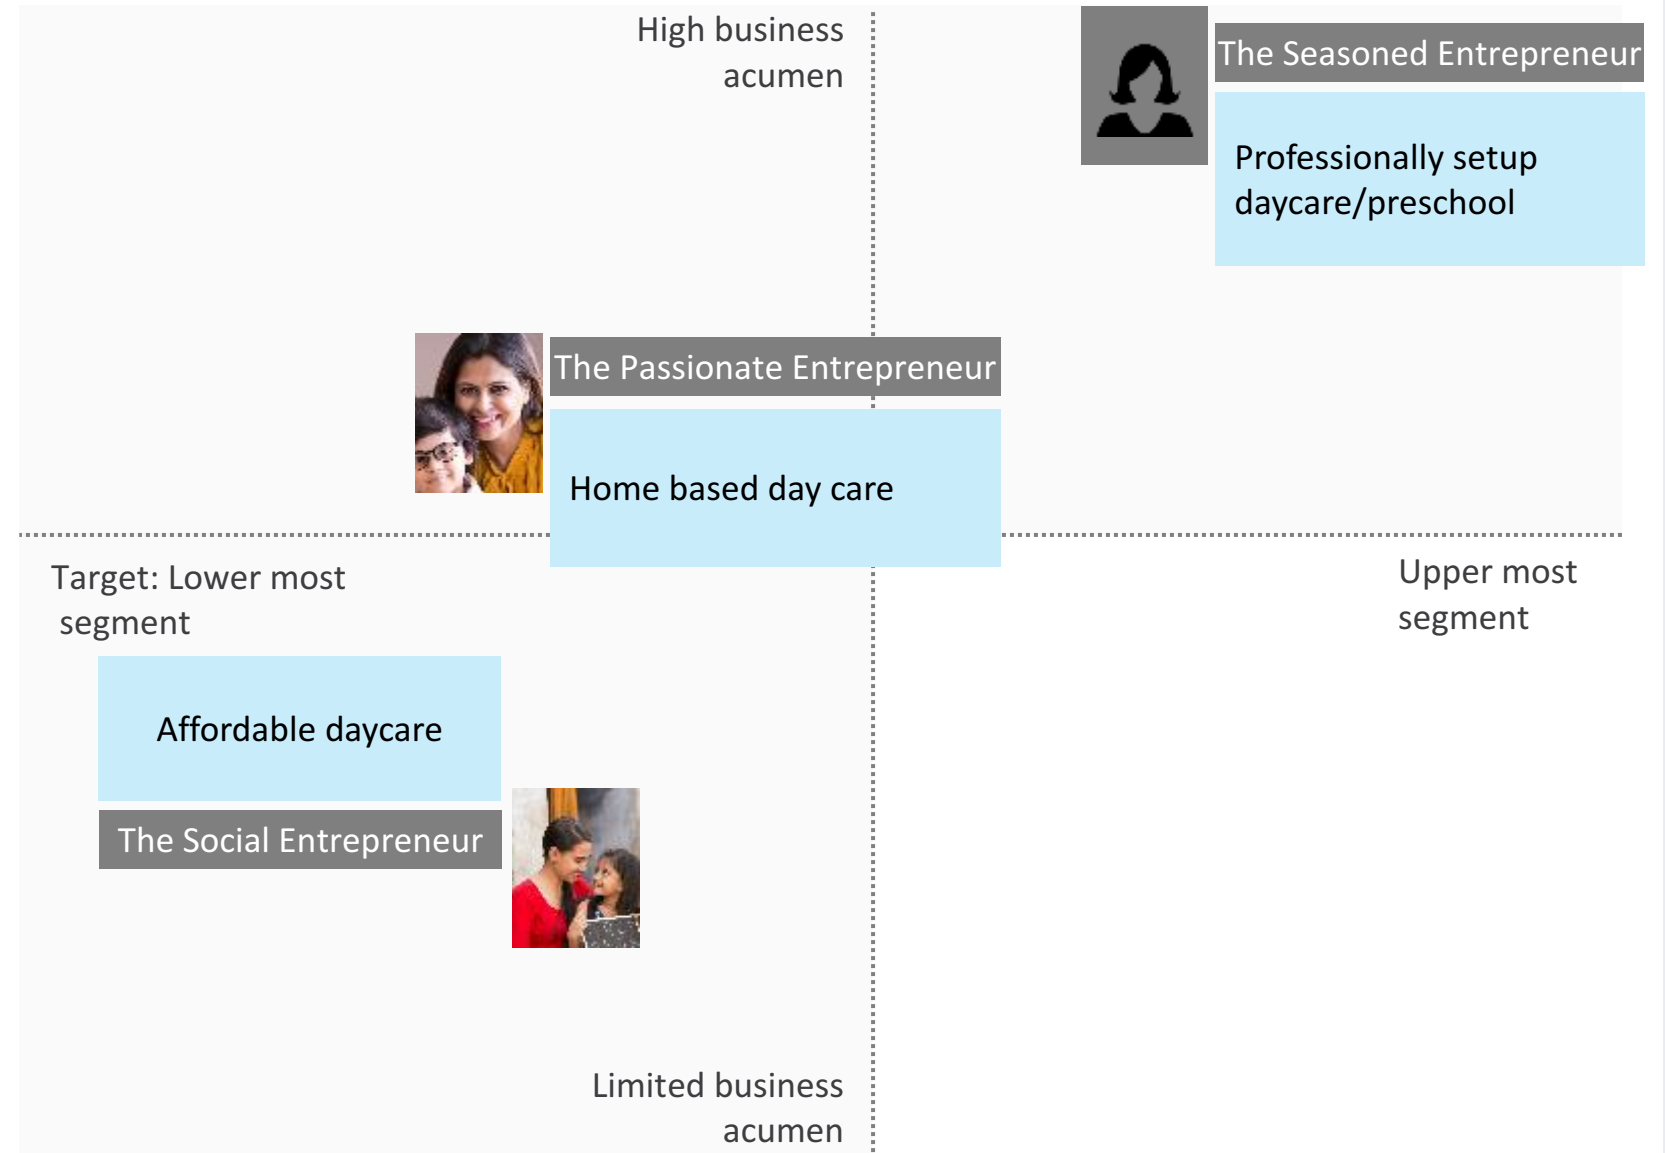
High business acumen

The Seasoned Entrepreneur

Professionally setup daycare/preschool

The Passionate Entrepreneur

Home based day care

Target: Lower most segment

Upper most segment

Affordable daycare

The Social Entrepreneur

Limited business acumen